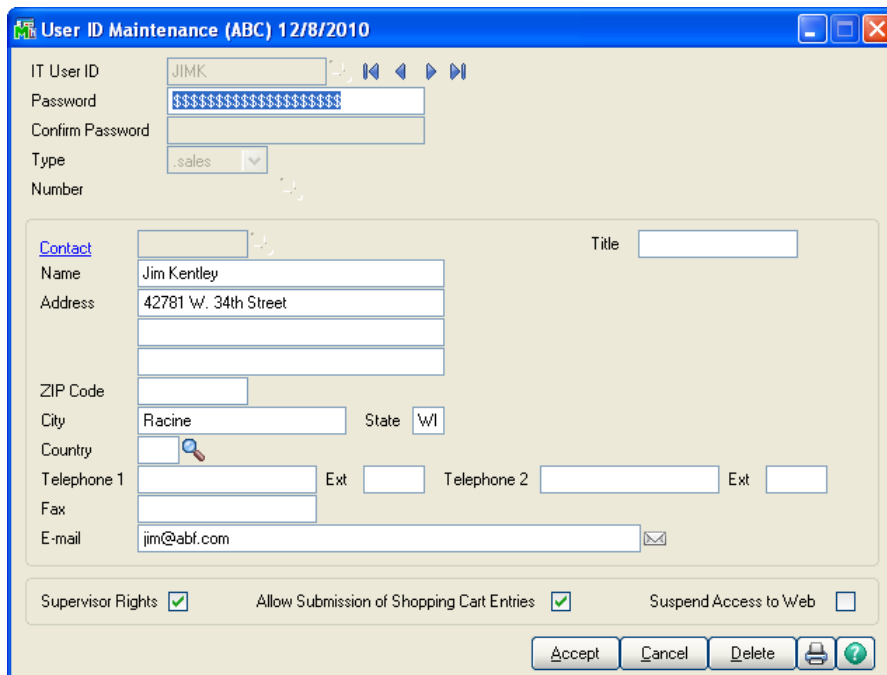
User ID Maintenance (ABC) 12/8/2010

IT User ID JIMK
Password $$$$$$$$$$$$$$$$$$$$
Confirm Password
Type .sales
Number

Contact
Title
Name Jim Kentley
Address 42781 W. 34th Street
ZIP Code
City Racine
State WI
Country
Telephone 1
Ext
Telephone 2
Ext
Fax
E-mail jim@abf.com

Supervisor Rights
Allow Submission of Shopping Cart Entries
Suspend Access to Web

Accept Cancel Delete